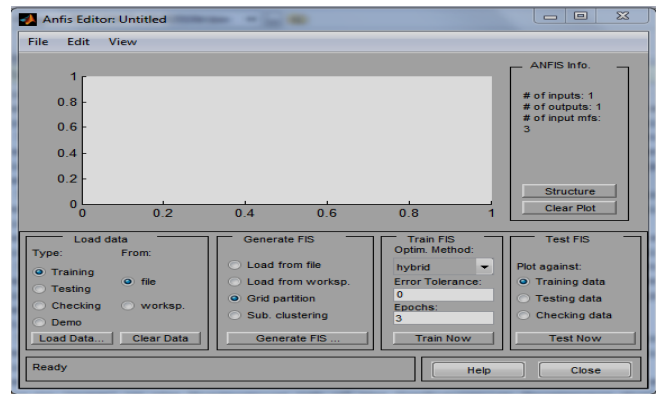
Anfis Editor: Untitled

File Edit View

1
0.8
0.6
0.4
0.2
0
0 0.2 0.4 0.6 0.8 1

ANFIS Info.

# of inputs: 1
# of outputs: 1
# of input mfs:
3

Structure
Clear Plot

Load data
Type:
Training
Testing
Checking
Demo
From:
file
worksp.
Load Data...
Clear Data

Generate FIS
Load from file
Load from worksp.
Grid partition
Sub. clustering
Generate FIS ...

Train FIS
Optim. Method:
hybrid
Error Tolerance:
0
Epochs:
3
Train Now

Test FIS
Plot against:
Training data
Testing data
Checking data
Test Now

Ready

Help
Close